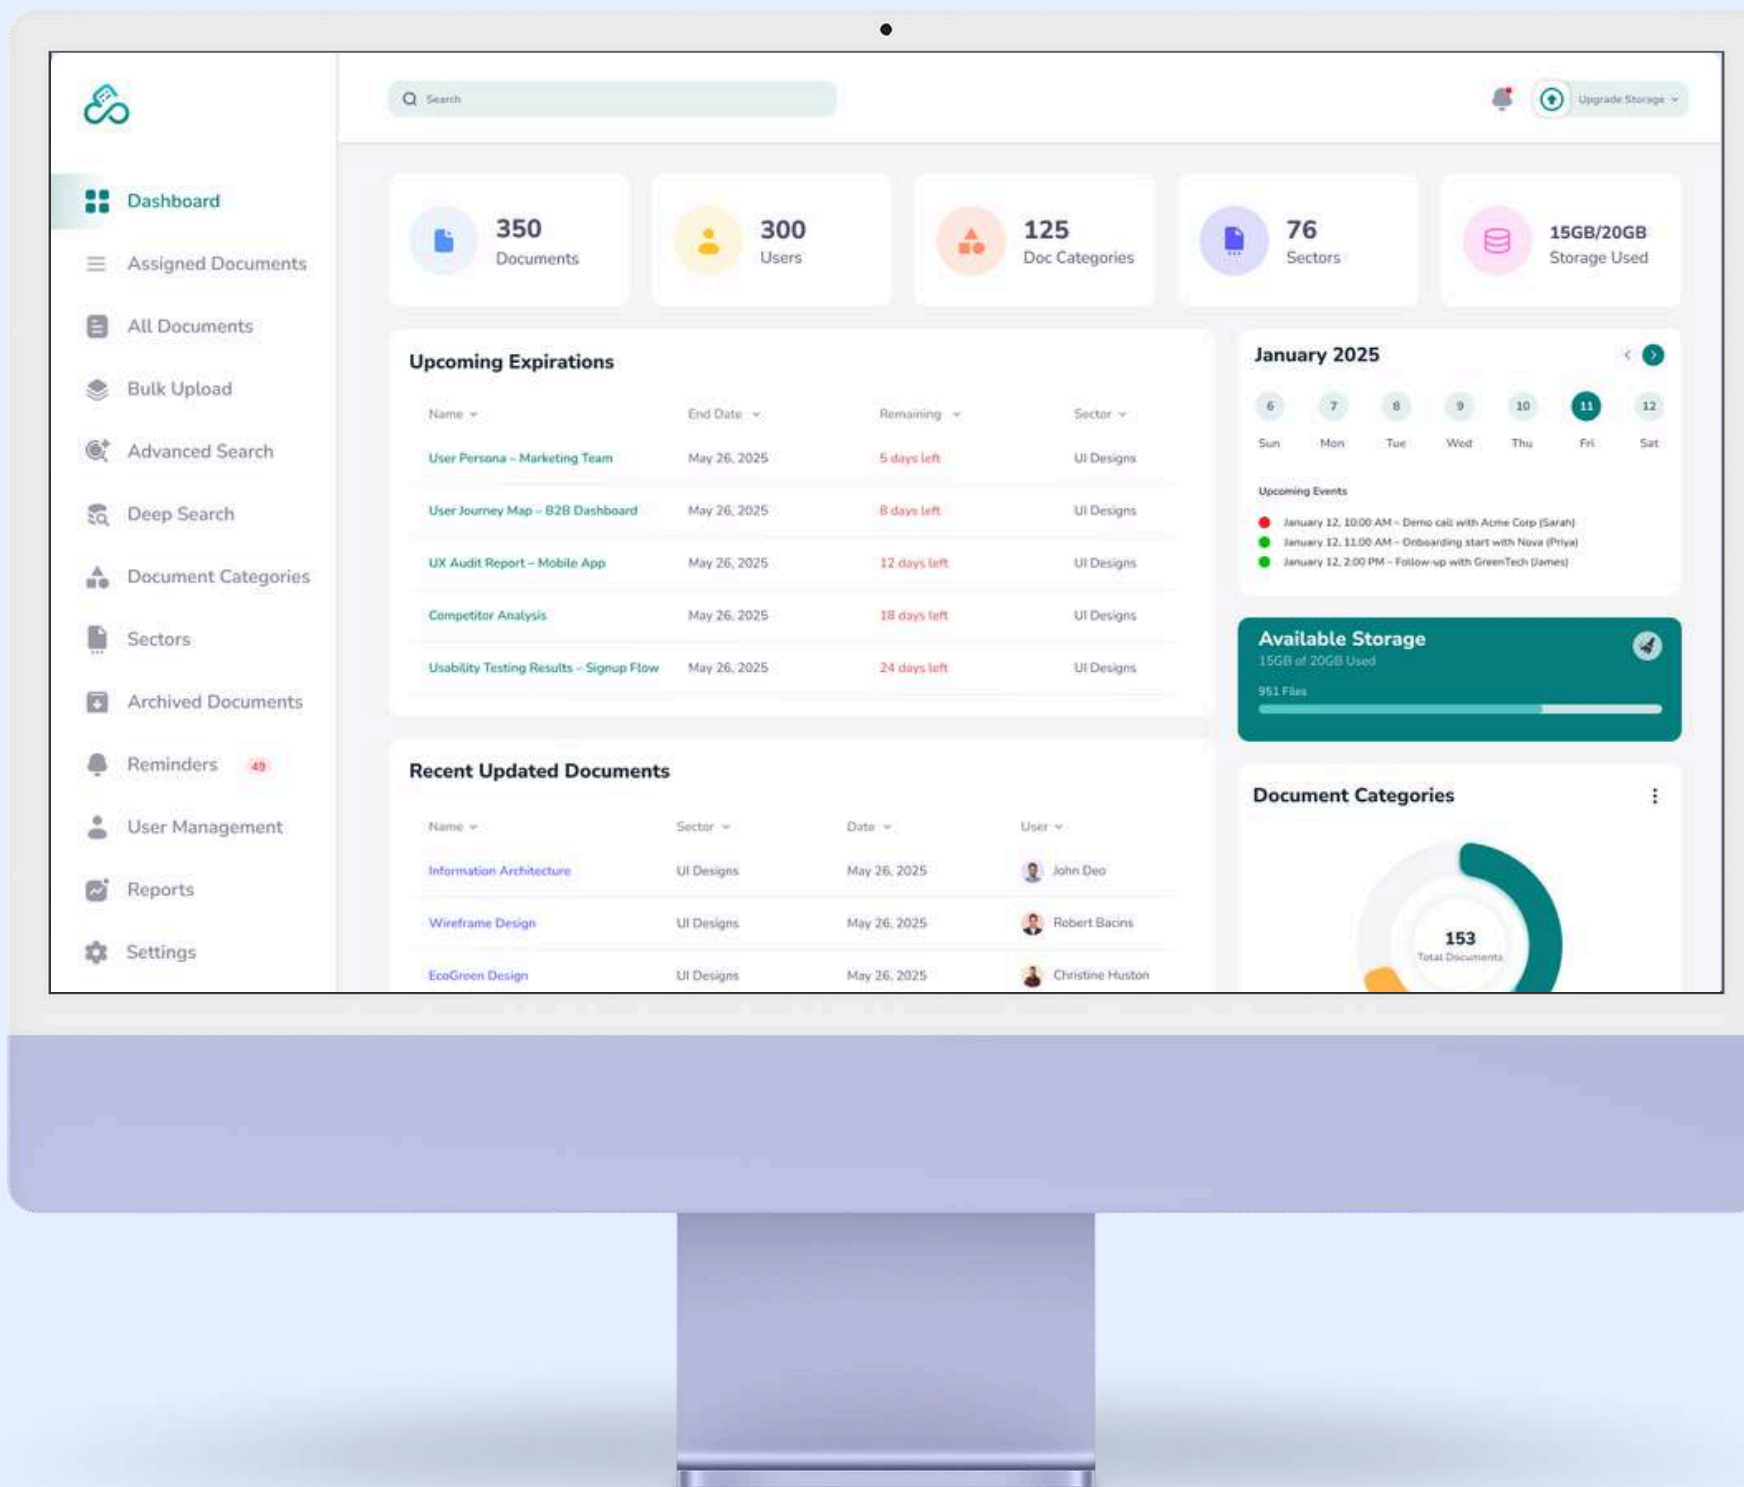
Search

Upgrade Storage

Dashboard
Assigned Documents
All Documents
Bulk Upload
Advanced Search
Deep Search
Document Categories
Sectors
Archived Documents
Reminders 49
User Management
Reports
Settings

350 Documents
300 Users
125 Doc Categories
76 Sectors
15GB/20GB Storage Used

Upcoming Expirations

| Name | End Date | Remaining | Sector |
|---|---|---|---|
| User Persona – Marketing Team | May 26, 2025 | 5 days left | UI Designs |
| User Journey Map – B2B Dashboard | May 26, 2025 | 8 days left | UI Designs |
| UX Audit Report – Mobile App | May 26, 2025 | 12 days left | UI Designs |
| Competitor Analysis | May 26, 2025 | 18 days left | UI Designs |
| Usability Testing Results – Signup Flow | May 26, 2025 | 24 days left | UI Designs |

January 2025

| 6 | 7 | 8 | 9 | 10 | 11 | 12 |
|---|---|---|---|---|---|---|
| Sun | Mon | Tue | Wed | Thu | Fri | Sat |

Upcoming Events
January 12, 10:00 AM – Demo call with Acme Corp (Sarah)
January 12, 11:00 AM – Onboarding start with Nova (Priya)
January 12, 2:00 PM – Follow-up with GreenTech (James)

Available Storage
15GB of 20GB Used
951 Files

Recent Updated Documents

| Name | Sector | Date | User |
|---|---|---|---|
| Information Architecture | UI Designs | May 26, 2025 | John Deo |
| Wireframe Design | UI Designs | May 26, 2025 | Robert Bacins |
| EcoGreen Design | UI Designs | May 26, 2025 | Christine Huston |

Document Categories
153
Total Documents